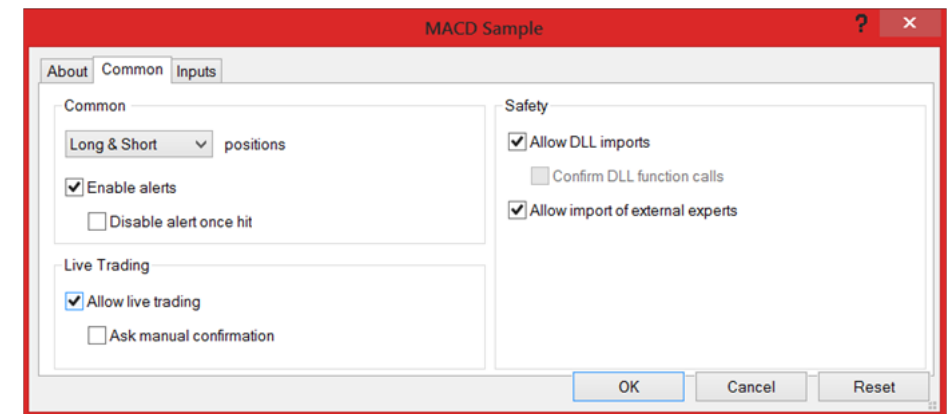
MACD Sample
?
×
About
Common
Inputs
Common
Long & Short
positions
Enable alerts
Disable alert once hit
Live Trading
Allow live trading
Ask manual confirmation
Safety
Allow DLL imports
Confirm DLL function calls
Allow import of external experts
OK
Cancel
Reset